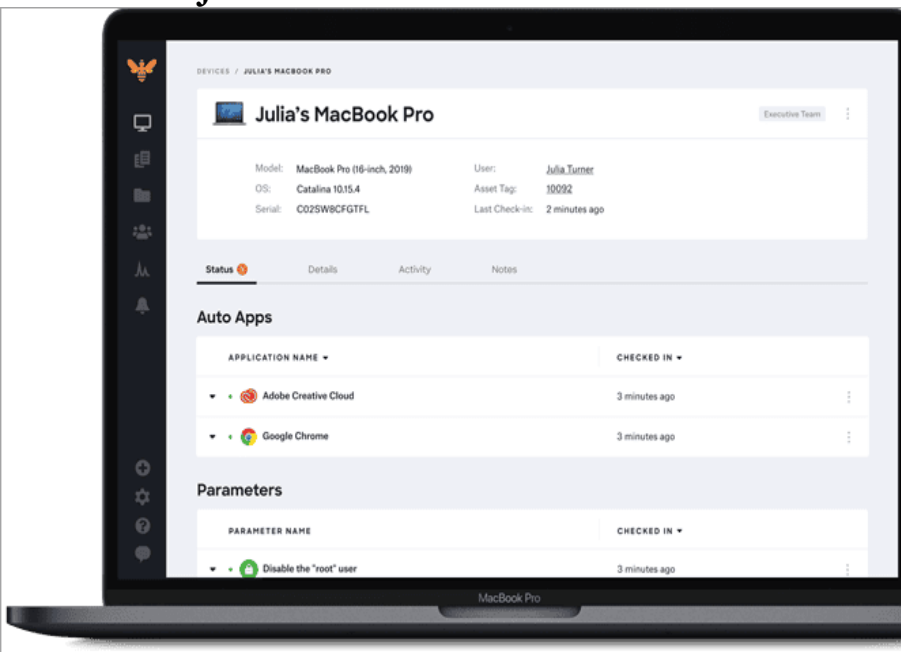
DEVICES / JULIA'S MACBOOK PRO

Julia's MacBook Pro

Executive Team

Model: MacBook Pro (16-inch, 2019)
OS: Catalina 10.15.4
Serial: C02SW8CFGTFL

User: Julia Turner
Asset Tag: 10092
Last Check-in: 2 minutes ago

Status 5 Details Activity Notes

Auto Apps

| APPLICATION NAME | CHECKED IN |
|---|---|
| Adobe Creative Cloud | 3 minutes ago |
| Google Chrome | 3 minutes ago |

Parameters

| PARAMETER NAME | CHECKED IN |
|---|---|
| Disable the "root" user | 3 minutes ago |

MacBook Pro